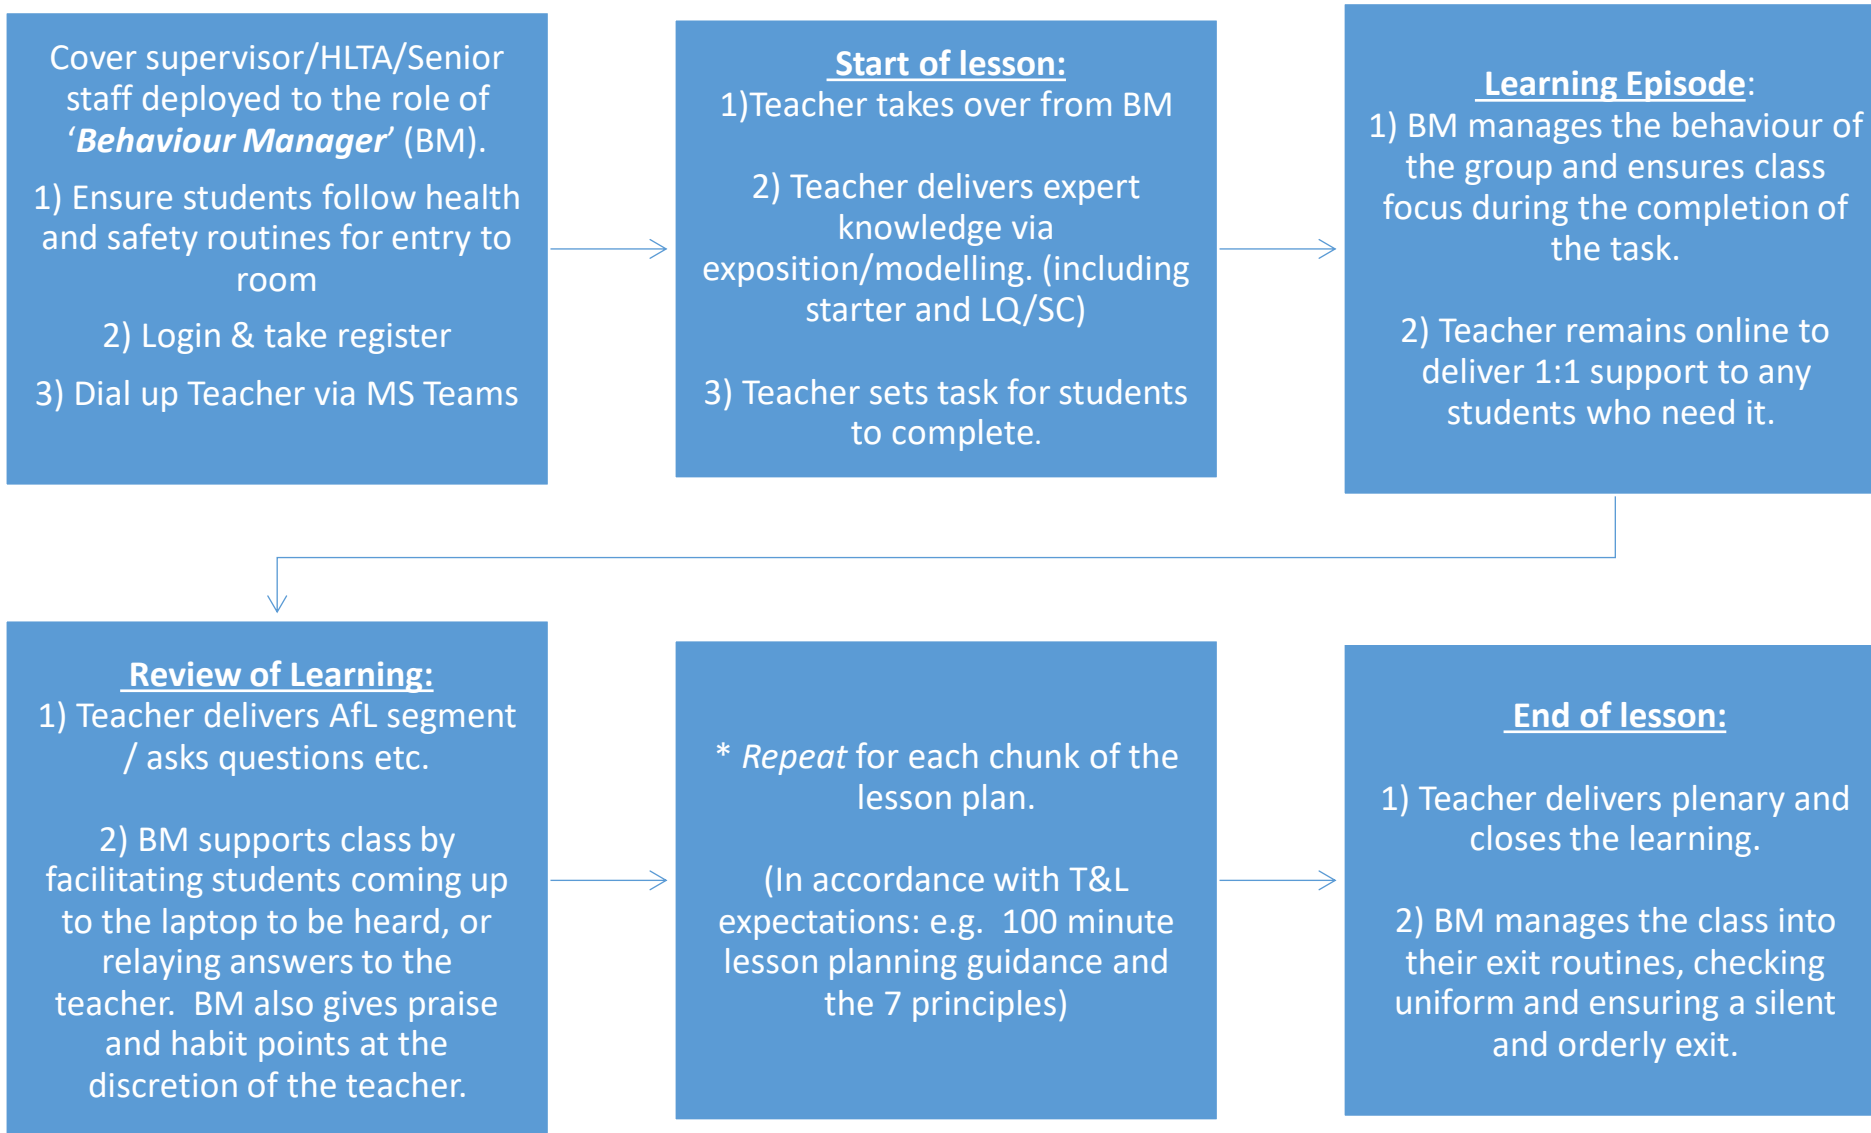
Cover supervisor/HLTA/Senior staff deployed to the role of '*Behaviour Manager*' (BM).

1) Ensure students follow health and safety routines for entry to room

2) Login & take register

3) Dial up Teacher via MS Teams

Start of lesson:
1)Teacher takes over from BM

2) Teacher delivers expert knowledge via exposition/modelling. (including starter and LQ/SC)

3) Teacher sets task for students to complete.

Learning Episode:
1) BM manages the behaviour of the group and ensures class focus during the completion of the task.

2) Teacher remains online to deliver 1:1 support to any students who need it.

Review of Learning:
1) Teacher delivers AfL segment / asks questions etc.

2) BM supports class by facilitating students coming up to the laptop to be heard, or relaying answers to the teacher. BM also gives praise and habit points at the discretion of the teacher.

* *Repeat* for each chunk of the lesson plan.

(In accordance with T&L expectations: e.g. 100 minute lesson planning guidance and the 7 principles)

End of lesson:

1) Teacher delivers plenary and closes the learning.

2) BM manages the class into their exit routines, checking uniform and ensuring a silent and orderly exit.